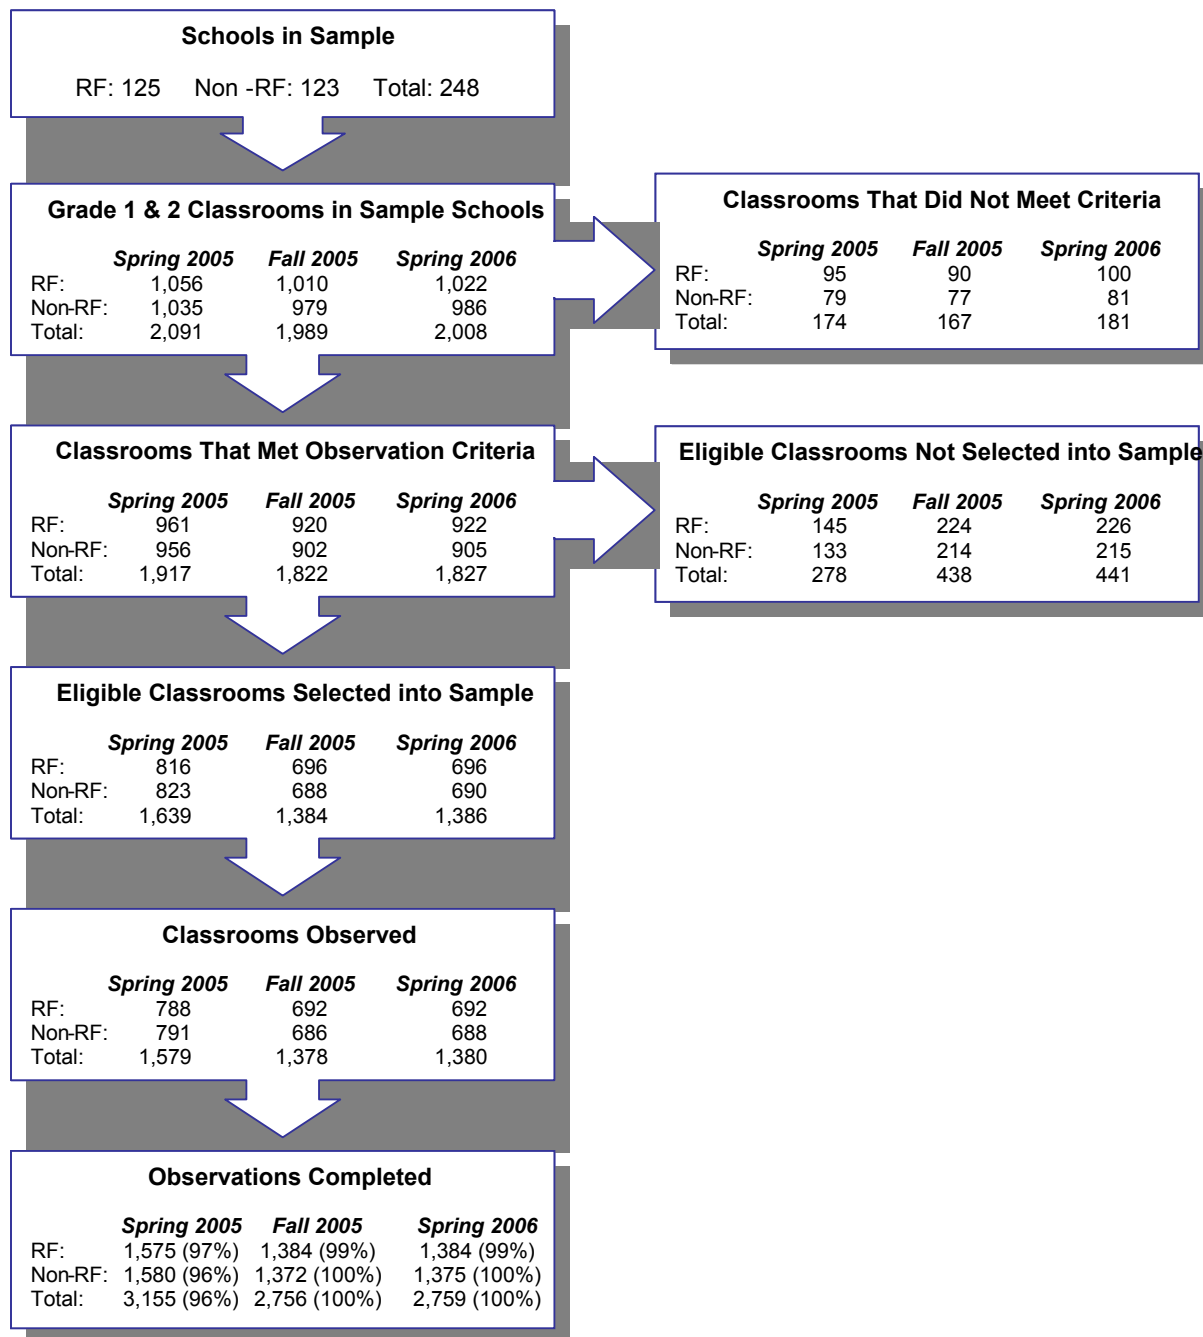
**Schools in Sample**

RF: 125 Non -RF: 123 Total: 248

**Grade 1 & 2 Classrooms in Sample Schools**

| | Spring 2005 | Fall 2005 | Spring 2006 |
|---|---|---|---|
| RF: | 1,056 | 1,010 | 1,022 |
| Non-RF: | 1,035 | 979 | 986 |
| Total: | 2,091 | 1,989 | 2,008 |

**Classrooms That Did Not Meet Criteria**

| | Spring 2005 | Fall 2005 | Spring 2006 |
|---|---|---|---|
| RF: | 95 | 90 | 100 |
| Non-RF: | 79 | 77 | 81 |
| Total: | 174 | 167 | 181 |

**Classrooms That Met Observation Criteria**

| | Spring 2005 | Fall 2005 | Spring 2006 |
|---|---|---|---|
| RF: | 961 | 920 | 922 |
| Non-RF: | 956 | 902 | 905 |
| Total: | 1,917 | 1,822 | 1,827 |

**Eligible Classrooms Not Selected into Sample**

| | Spring 2005 | Fall 2005 | Spring 2006 |
|---|---|---|---|
| RF: | 145 | 224 | 226 |
| Non-RF: | 133 | 214 | 215 |
| Total: | 278 | 438 | 441 |

**Eligible Classrooms Selected into Sample**

| | Spring 2005 | Fall 2005 | Spring 2006 |
|---|---|---|---|
| RF: | 816 | 696 | 696 |
| Non-RF: | 823 | 688 | 690 |
| Total: | 1,639 | 1,384 | 1,386 |

**Classrooms Observed**

| | Spring 2005 | Fall 2005 | Spring 2006 |
|---|---|---|---|
| RF: | 788 | 692 | 692 |
| Non-RF: | 791 | 686 | 688 |
| Total: | 1,579 | 1,378 | 1,380 |

**Observations Completed**

| | Spring 2005 | Fall 2005 | Spring 2006 |
|---|---|---|---|
| RF: | 1,575 (97%) | 1,384 (99%) | 1,384 (99%) |
| Non-RF: | 1,580 (96%) | 1,372 (100%) | 1,375 (100%) |
| Total: | 3,155 (96%) | 2,756 (100%) | 2,759 (100%) |